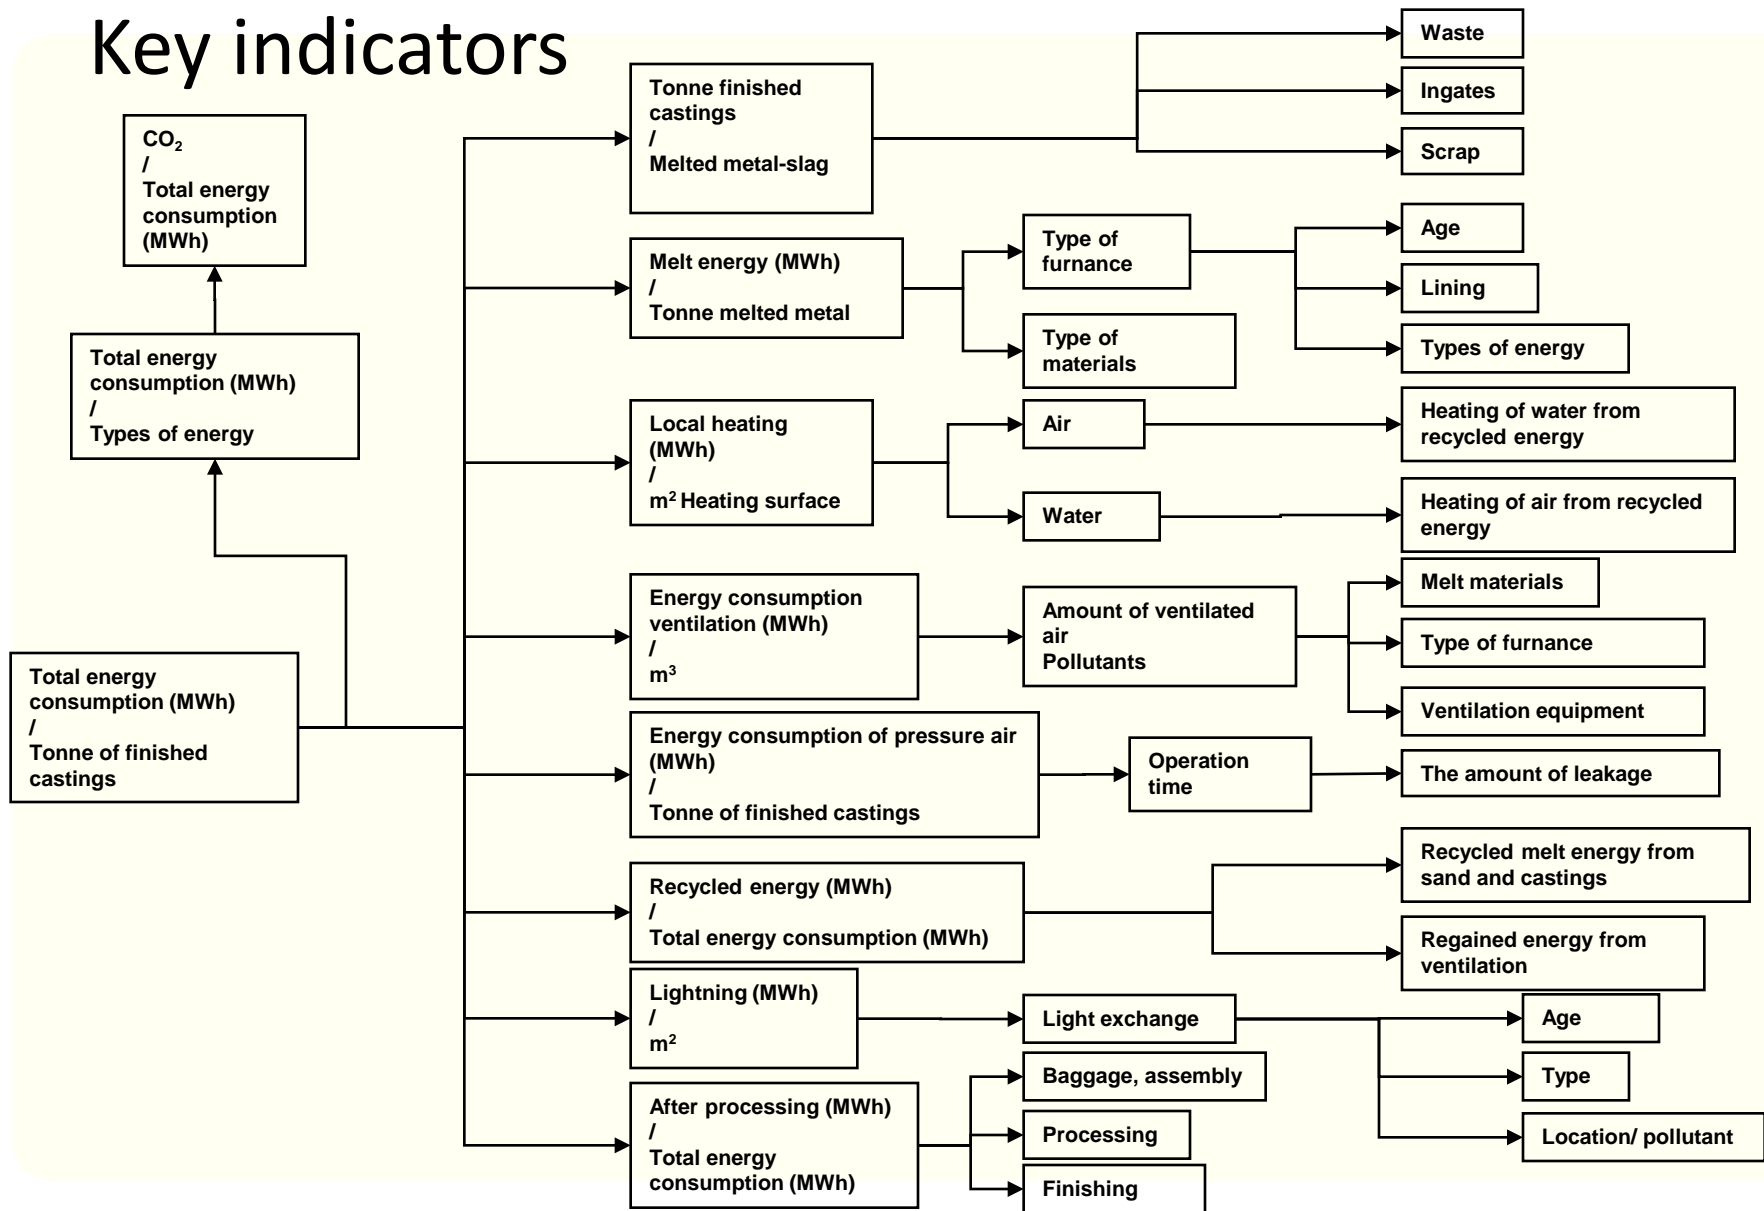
Key indicators

$CO_2$
/
Total energy consumption (MWh)

Total energy consumption (MWh)
/
Types of energy

Total energy consumption (MWh)
/
Tonne of finished castings

Tonne finished castings
/
Melted metal-slag

Waste

Ingates

Scrap

Melt energy (MWh)
/
Tonne melted metal

Type of furnance

Type of materials

Age

Lining

Types of energy

Local heating (MWh)
/
$m^2$ Heating surface

Air

Water

Heating of water from recycled energy

Heating of air from recycled energy

Energy consumption ventilation (MWh)
/
$m^3$

Amount of ventilated air
Pollutants

Melt materials

Type of furnance

Ventilation equipment

Energy consumption of pressure air (MWh)
/
Tonne of finished castings

Operation time

The amount of leakage

Recycled energy (MWh)
/
Total energy consumption (MWh)

Recycled melt energy from sand and castings

Regained energy from ventilation

Lightning (MWh)
/
$m^2$

Light exchange

Age

Type

Location/ pollutant

After processing (MWh)
/
Total energy consumption (MWh)

Baggage, assembly

Processing

Finishing